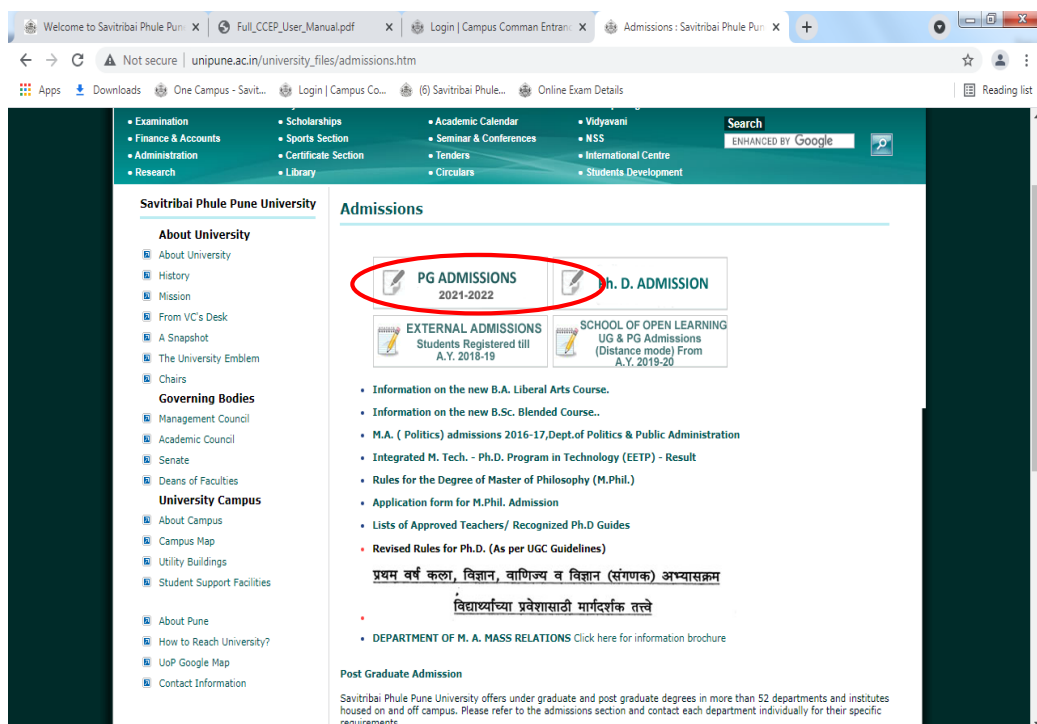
Welcome to Savitribai Phule Pun ×
Full_CCEP_User_Manual.pdf ×
Login | Campus Comman Entranc ×
Admissions : Savitribai Phule Pun ×
+

Not secure | unipune.ac.in/university_files/admissions.htm

Apps Downloads One Campus - Savit... Login | Campus Co... (6) Savitribai Phule... Online Exam Details Reading list

• Examination • Scholarships • Academic Calendar • Vidyavani
• Finance & Accounts • Sports Section • Seminar & Conferences • NSS
• Administration • Certificate Section • Tenders • International Centre
• Research • Library • Circulars • Students Development

Search
ENHANCED BY Google

Savitribai Phule Pune University

About University
About University
History
Mission
From VC's Desk
A Snapshot
The University Emblem
Chairs

Governing Bodies
Management Council
Academic Council
Senate
Deans of Faculties

University Campus
About Campus
Campus Map
Utility Buildings
Student Support Facilities

About Pune
How to Reach University?
UoP Google Map
Contact Information

Admissions

PG ADMISSIONS
2021-2022

Ph. D. ADMISSION

EXTERNAL ADMISSIONS
Students Registered till
A.Y. 2018-19

SCHOOL OF OPEN LEARNING
UG & PG Admissions
(Distance mode) From
A.Y. 2019-20

• Information on the new B.A. Liberal Arts Course.
• Information on the new B.Sc. Blended Course..
• M.A. ( Politics) admissions 2016-17,Dept.of Politics & Public Administration
• Integrated M. Tech. - Ph.D. Program in Technology (EETP) - Result
• Rules for the Degree of Master of Philosophy (M.Phil.)
• Application form for M.Phil. Admission
• Lists of Approved Teachers/ Recognized Ph.D Guides
• Revised Rules for Ph.D. (As per UGC Guidelines)

प्रथम वर्ष कला, विज्ञान, वाणिज्य व विज्ञान (संगणक) अभ्यासक्रम
विद्यार्थ्यांच्या प्रवेशासाठी मार्गदर्शक तत्वे

• DEPARTMENT OF M. A. MASS RELATIONS Click here for information brochure

Post Graduate Admission

Savitribai Phule Pune University offers under graduate and post graduate degrees in more than 52 departments and institutes housed on and off campus. Please refer to the admissions section and contact each department individually for their specific requirements.